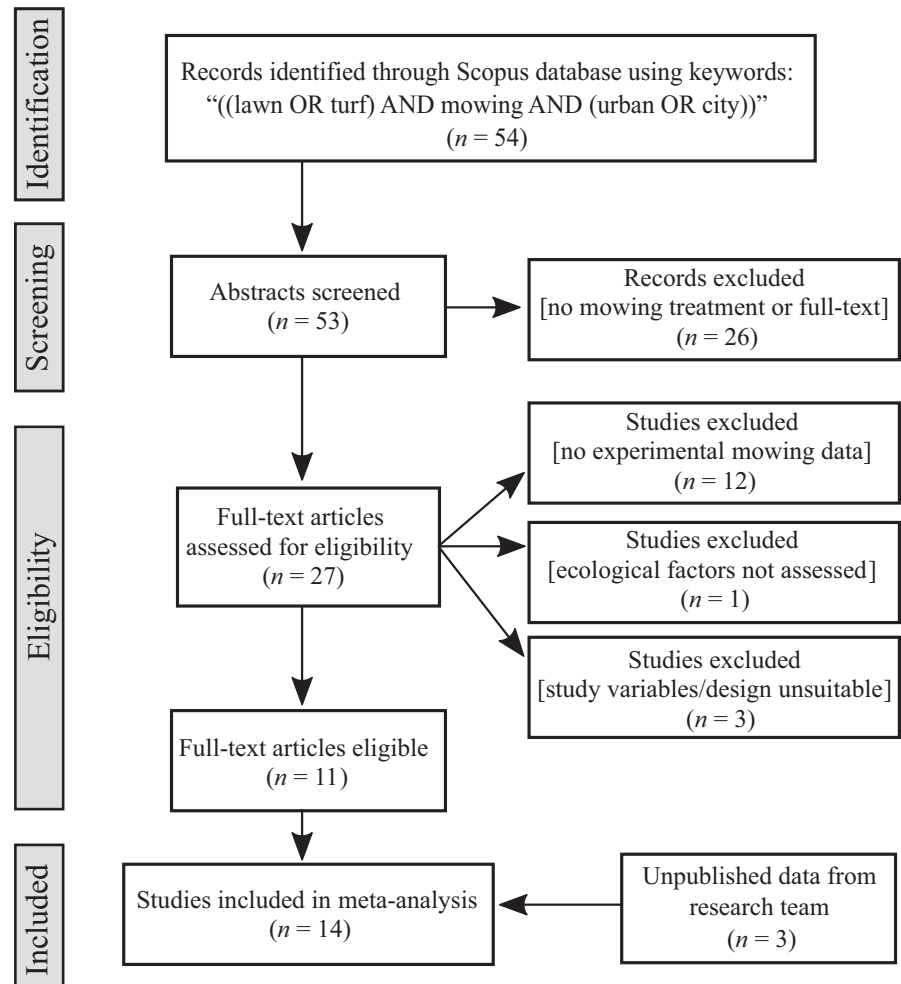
Identification

Records identified through Scopus database using keywords: “((lawn OR turf) AND mowing AND (urban OR city))” ($n$ = 54)

Screening

Abstracts screened ($n$ = 53)

Records excluded [no mowing treatment or full-text] ($n$ = 26)

Eligibility

Full-text articles assessed for eligibility ($n$ = 27)

Studies excluded [no experimental mowing data] ($n$ = 12)

Studies excluded [ecological factors not assessed] ($n$ = 1)

Studies excluded [study variables/design unsuitable] ($n$ = 3)

Full-text articles eligible ($n$ = 11)

Included

Studies included in meta-analysis ($n$ = 14)

Unpublished data from research team ($n$ = 3)